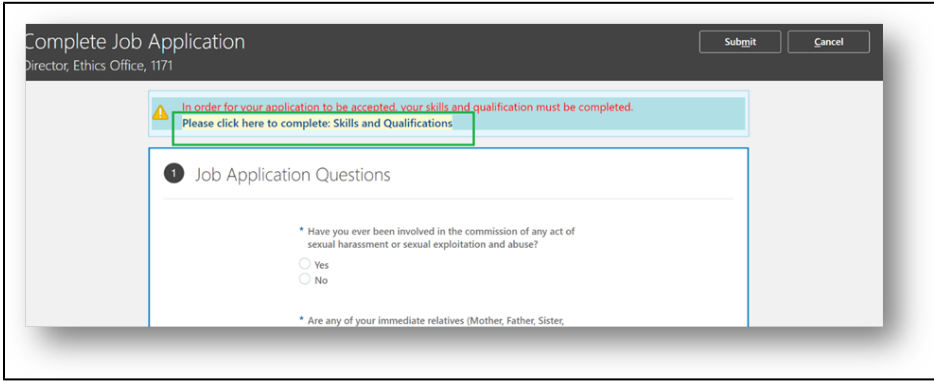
Complete Job Application
Director, Ethics Office, 1171

Submit
Cancel

In order for your application to be accepted, your skills and qualification must be completed.
Please click here to complete: Skills and Qualifications

1 Job Application Questions

* Have you ever been involved in the commission of any act of sexual harassment or sexual exploitation and abuse?
Yes
No

* Are any of your immediate relatives (Mother, Father, Sister,